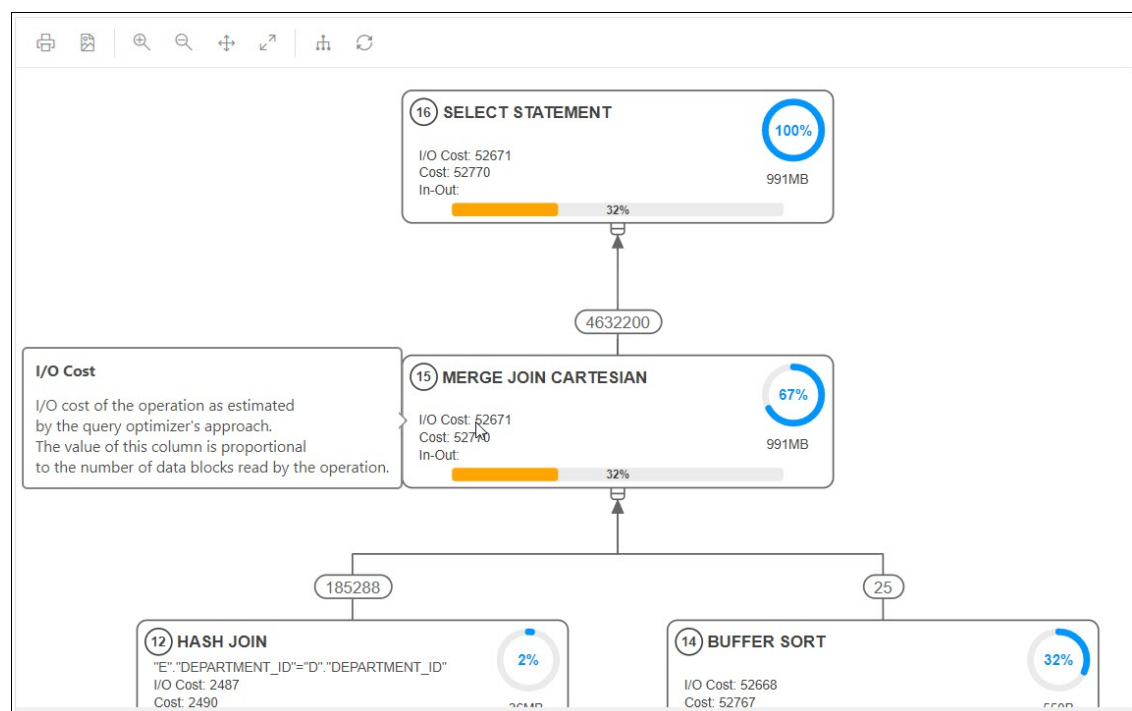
16 SELECT STATEMENT

I/O Cost: 52671
Cost: 52770
In-Out:

32%

100%

991MB

4632200

I/O Cost

I/O cost of the operation as estimated by the query optimizer's approach. The value of this column is proportional to the number of data blocks read by the operation.

15 MERGE JOIN CARTESIAN

I/O Cost: 52671
Cost: 527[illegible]0
In-Out:

32%

67%

991MB

185288

25

12 HASH JOIN

"E"."DEPARTMENT_ID"="D"."DEPARTMENT_ID"
I/O Cost: 2487
Cost: 2490

2%

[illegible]

14 BUFFER SORT

I/O Cost: 52668
Cost: 52767

32%

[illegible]